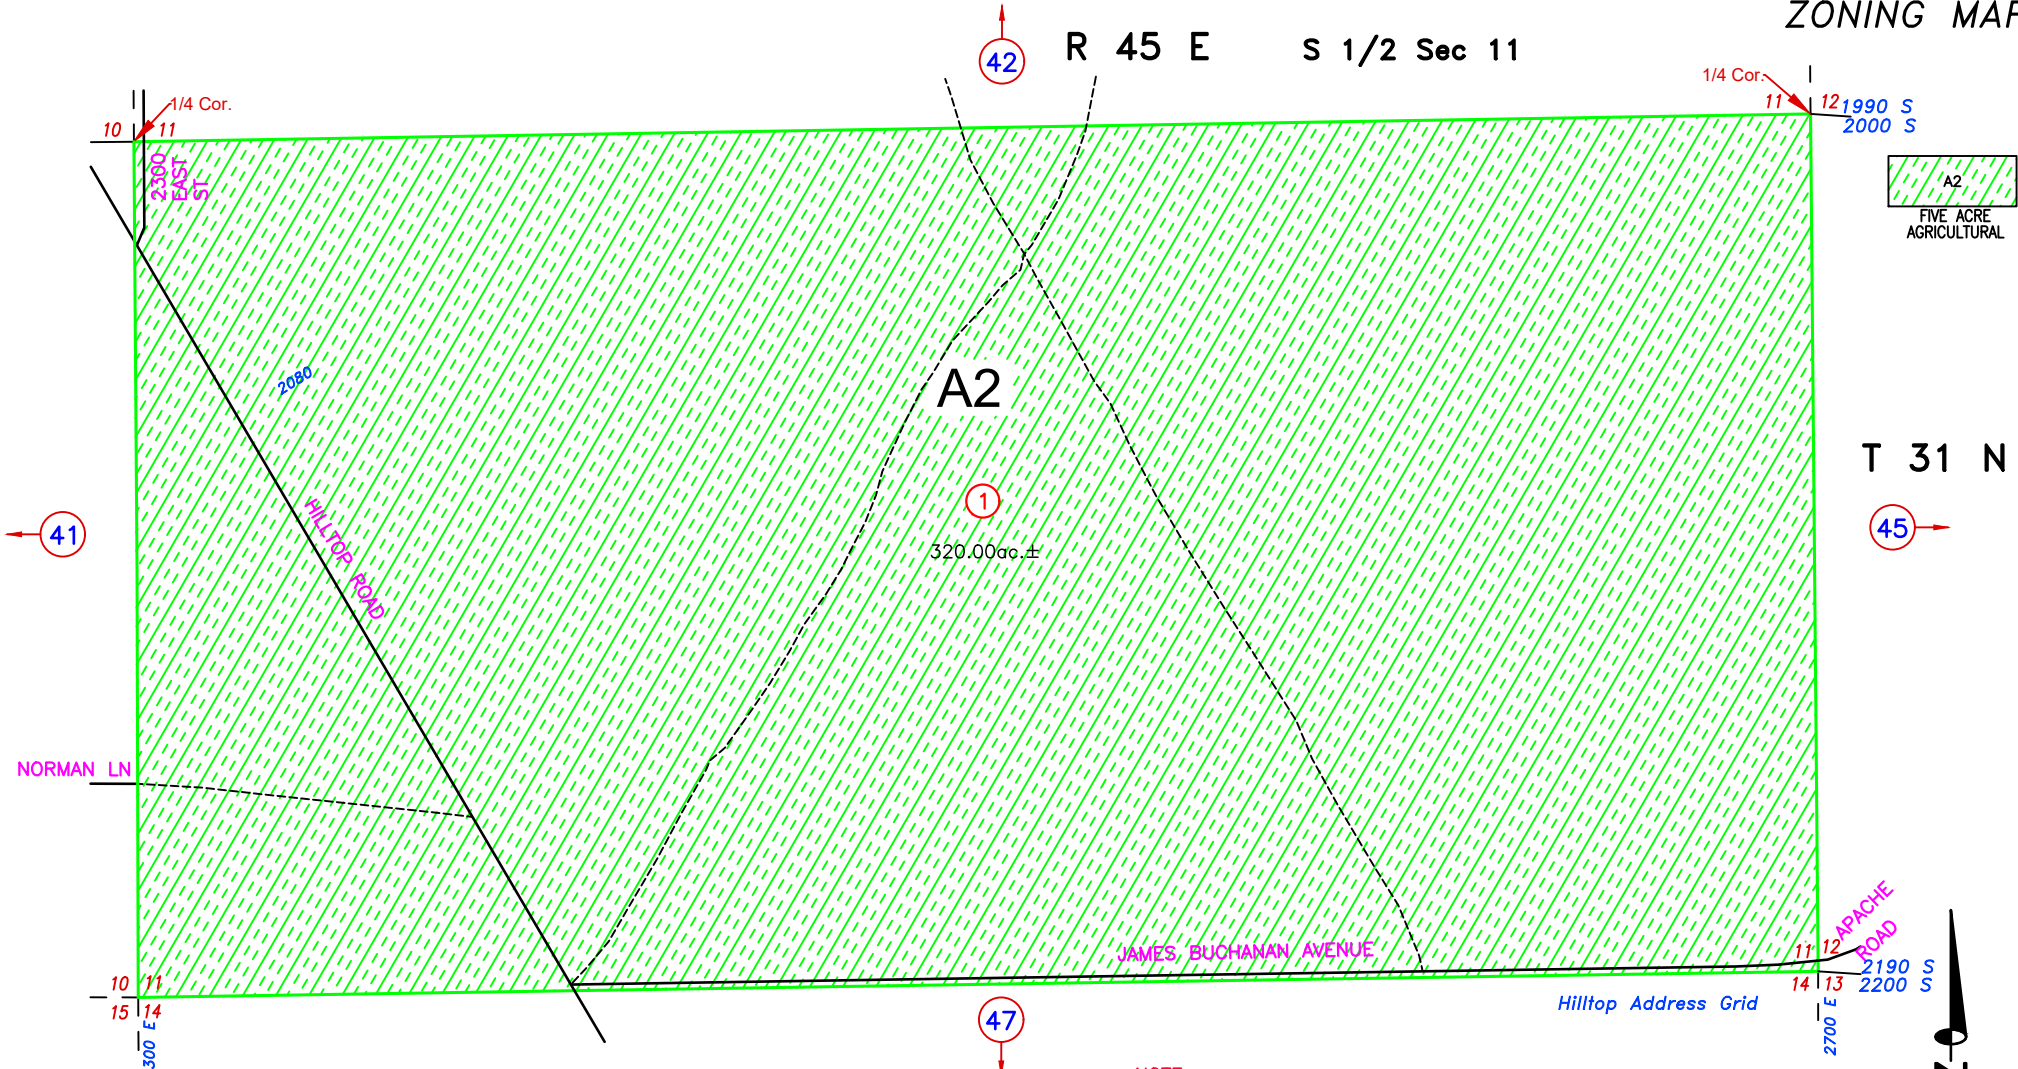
ZONING MAP

42

R 45 E

S 1/2 Sec 11

1/4 Cor.

10 11

2300 EAST ST

1/4 Cor.

11 12

1990 S
2000 S

A2
FIVE ACRE AGRICULTURAL

2080

A2

T 31 N

1

41

HILLTOP ROAD

320.00ac.±

45

NORMAN LN

APACHE ROAD

JAMES BUCHANAN AVENUE

11 12

2190 S
2200 S

10 11
15 14

14 13

Hilltop Address Grid

47

300 E

2700 E